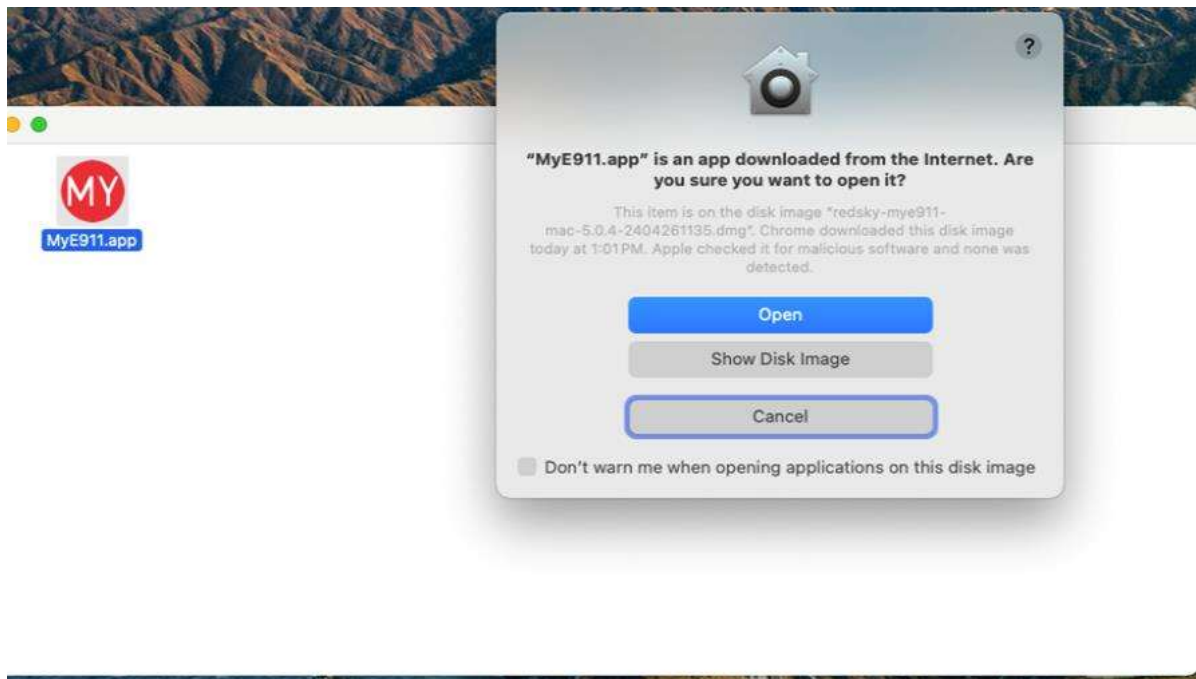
MY

MyE911.app

?

“MyE911.app” is an app downloaded from the Internet. Are you sure you want to open it?

This item is on the disk image "redsky-mye911-mac-5.0.4-2404261135.dmg". Chrome downloaded this disk image today at 1:01PM. Apple checked it for malicious software and none was detected.

Open

Show Disk Image

Cancel

Don’t warn me when opening applications on this disk image